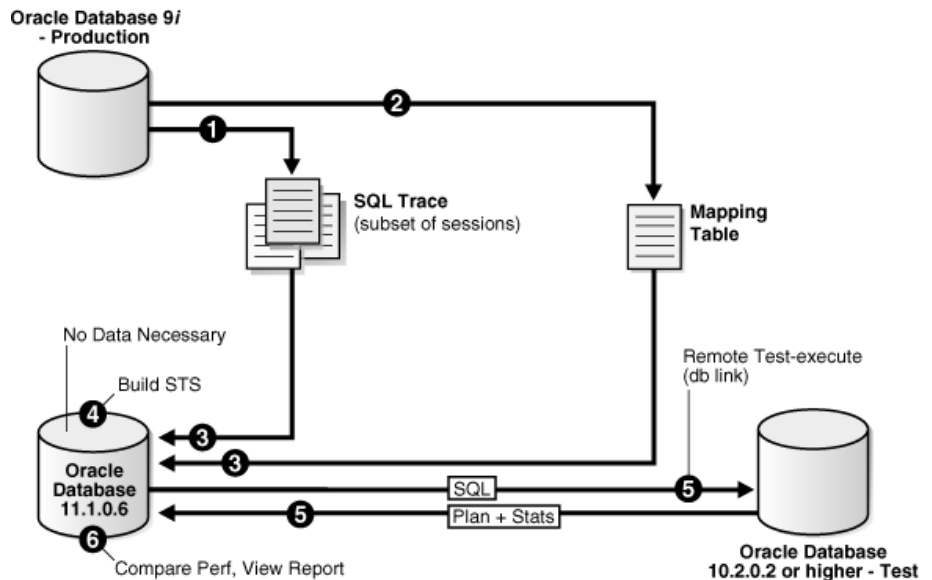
Oracle Database 9*i* - Production

2

1

SQL Trace
(subset of sessions)

Mapping Table

No Data Necessary

Remote Test-execute (db link)

Build STS

4

3

3

Oracle Database 11.1.0.6

SQL

5

5

Plan + Stats

6

Compare Perf, View Report

Oracle Database 10.2.0.2 or higher - Test